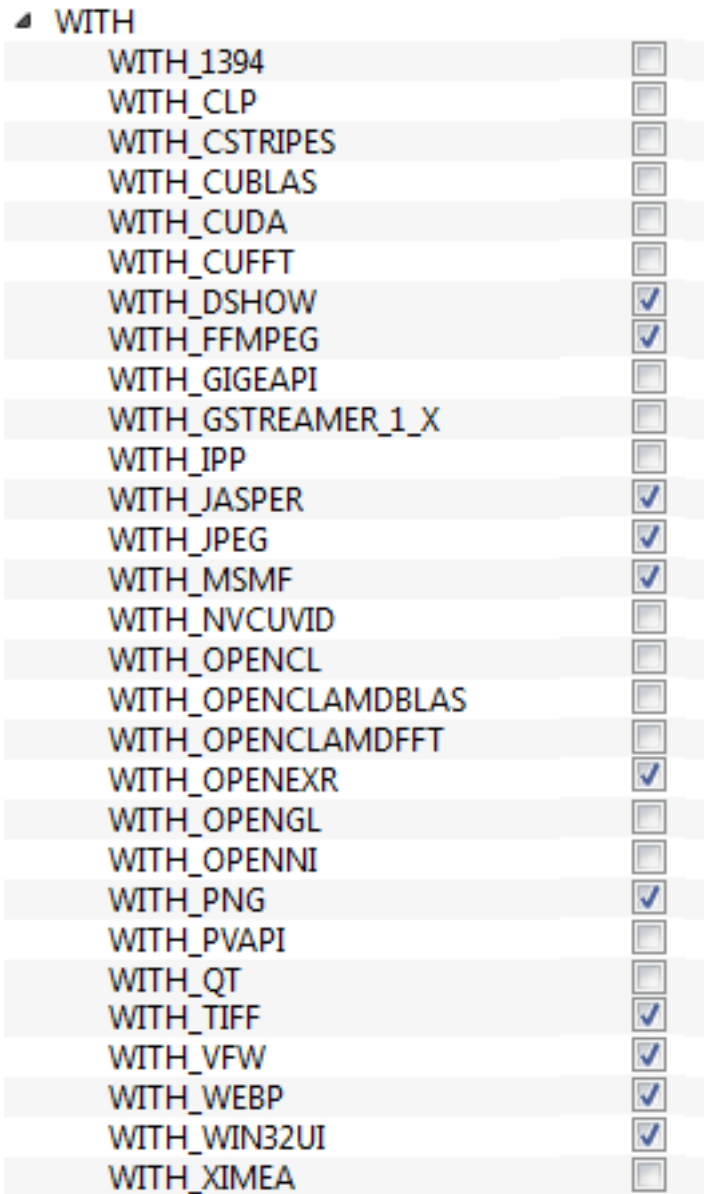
WITH
WITH_1394
WITH_CLP
WITH_CSTRIPES
WITH_CUBLAS
WITH_CUDA
WITH_CUFFT
WITH_DSHOW
WITH_FFMPEG
WITH_GIGEAPI
WITH_GSTREAMER_1_X
WITH_IPP
WITH_JASPER
WITH_JPEG
WITH_MSMF
WITH_NVCUVID
WITH_OPENCL
WITH_OPENCLAMDBLAS
WITH_OPENCLAMDFFT
WITH_OPENEXR
WITH_OPENGL
WITH_OPENNI
WITH_PNG
WITH_PVAPI
WITH_QT
WITH_TIFF
WITH_VFW
WITH_WEBP
WITH_WIN32UI
WITH_XIMEA